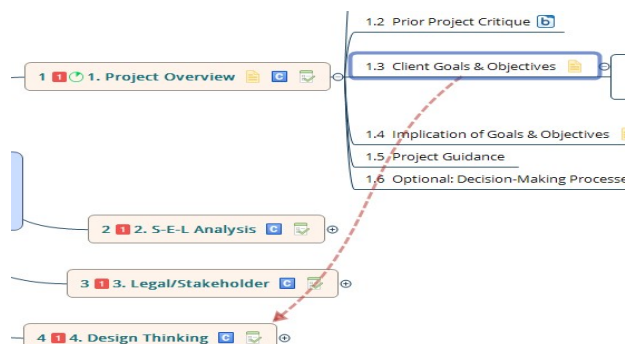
1.2 Prior Project Critique b

1 1 1. Project Overview C

1.3 Client Goals & Objectives

1.4 Implication of Goals & Objectives

1.5 Project Guidance

1.6 Optional: Decision-Making Processe

2 1 2. S-E-L Analysis C

3 1 3. Legal/Stakeholder C

4 1 4. Design Thinking C